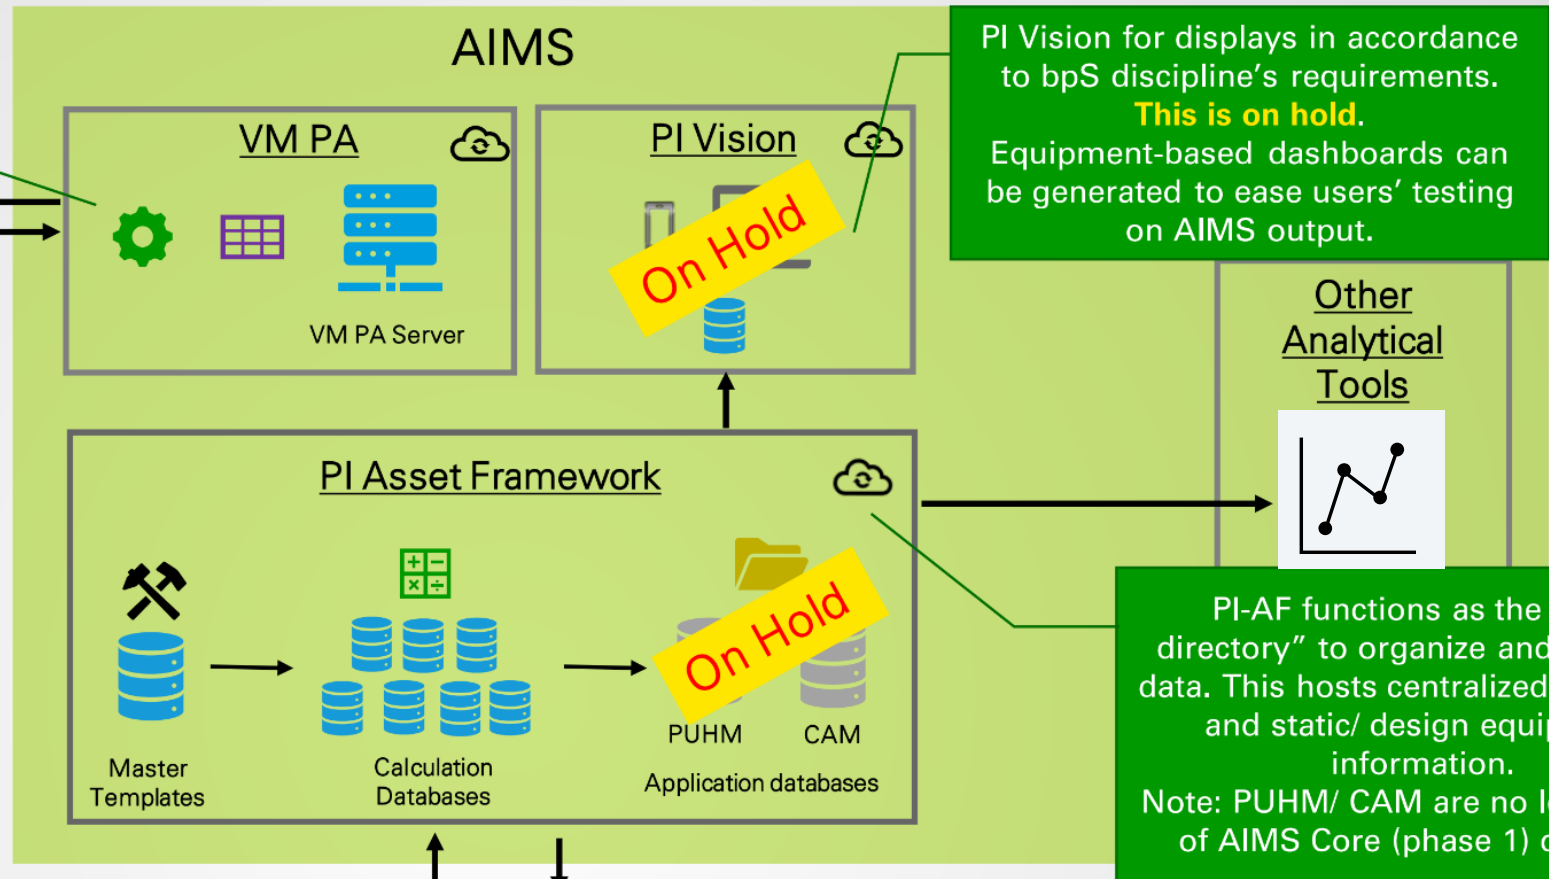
AIMS

VM PA

VM PA Server

PI Vision

On Hold

PI Vision for displays in accordance to bpS discipline's requirements. This is on hold. Equipment-based dashboards can be generated to ease users' testing on AIMS output.

Other Analytical Tools

PI Asset Framework

Master Templates

Calculation Databases

On Hold

PUHM

CAM

Application databases

PI-AF functions as the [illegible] directory" to organize and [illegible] data. This hosts centralized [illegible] and static/ design equi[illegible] information. Note: PUHM/ CAM are no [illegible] of AIMS Core (phase 1) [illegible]